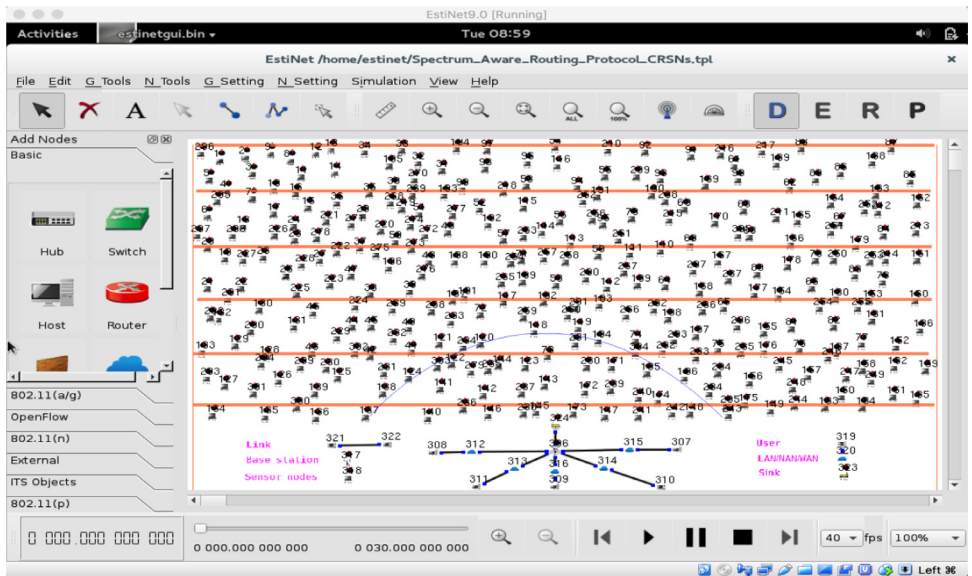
EstiNet9.0 [Running]

Activities    estinetgui.bin ▾    Tue 08:59

EstiNet /home/estinet/Spectrum_Aware_Routing_Protocol_CRSNs.tpl

File  Edit  G_Tools  N_Tools  G_Setting  N_Setting  Simulation  View  Help

D  E  R  P

Add Nodes
Basic

Hub  Switch

Host  Router

802.11(a/g)
OpenFlow
802.11(n)
External
ITS Objects
802.11(p)

Link  321  322
Base station  317
Sensor nodes  318
308  312  306  315  307
313  316  314
311  309  310
User  319
LAN/WAN/WAN  320
Sink  323

0 000.000 000 000    0 000.000 000 000    0 030.000 000 000

40 ▾ fps  100% ▾

Left ⌘